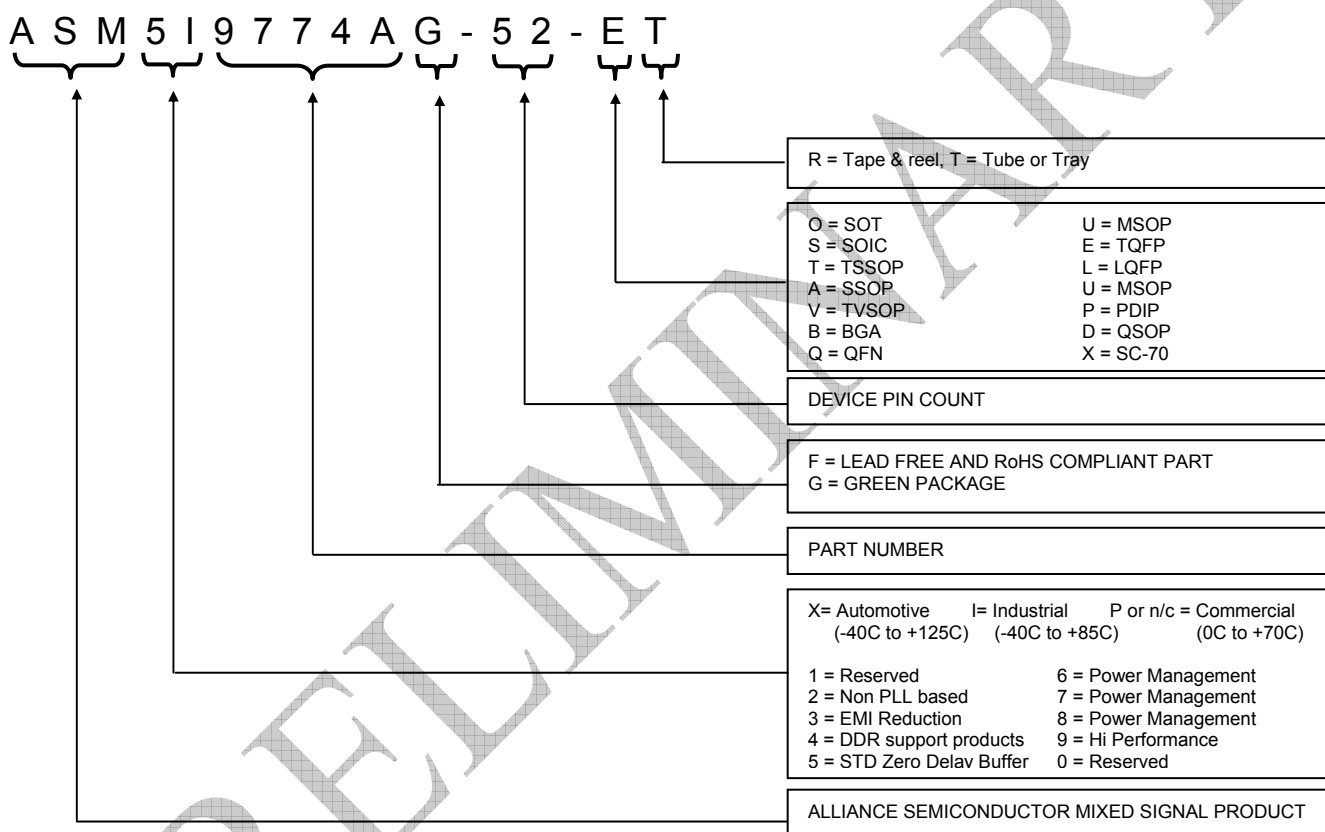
A S M 5 I 9 7 7 4 A G - 5 2 - E T

R = Tape & reel, T = Tube or Tray

O = SOT
S = SOIC
T = TSSOP
A = SSOP
V = TVSOP
B = BGA
Q = QFN

U = MSOP
E = TQFP
L = LQFP
U = MSOP
P = PDIP
D = QSOP
X = SC-70

DEVICE PIN COUNT

F = LEAD FREE AND RoHS COMPLIANT PART
G = GREEN PACKAGE

PART NUMBER

X= Automotive (-40C to +125C) I= Industrial (-40C to +85C) P or n/c = Commercial (0C to +70C)

1 = Reserved
2 = Non PLL based
3 = EMI Reduction
4 = DDR support products
5 = STD Zero Delay Buffer

6 = Power Management
7 = Power Management
8 = Power Management
9 = Hi Performance
0 = Reserved

ALLIANCE SEMICONDUCTOR MIXED SIGNAL PRODUCT

PRELIMINARY